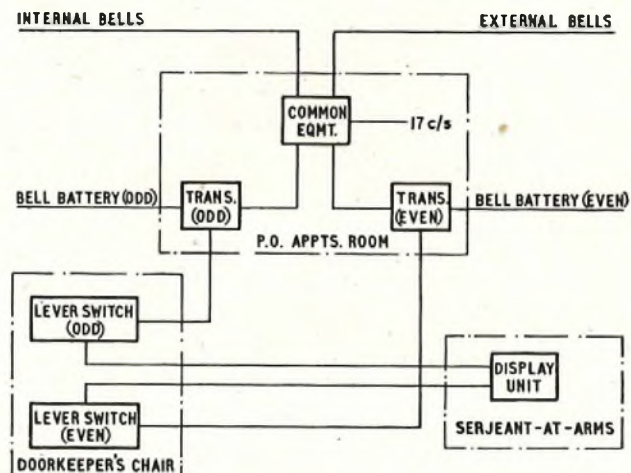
INTERNAL BELLS

EXTERNAL BELLS

COMMON EQMT.

17 c/s

BELL BATTERY (ODD)

TRANS. (ODD)

TRANS. (EVEN)

BELL BATTERY (EVEN)

P.O. APPTS. ROOM

LEVER SWITCH (ODD)

DISPLAY UNIT

LEVER SWITCH (EVEN)

SERJEANT-AT-ARMS

DOORKEEPER'S CHAIR